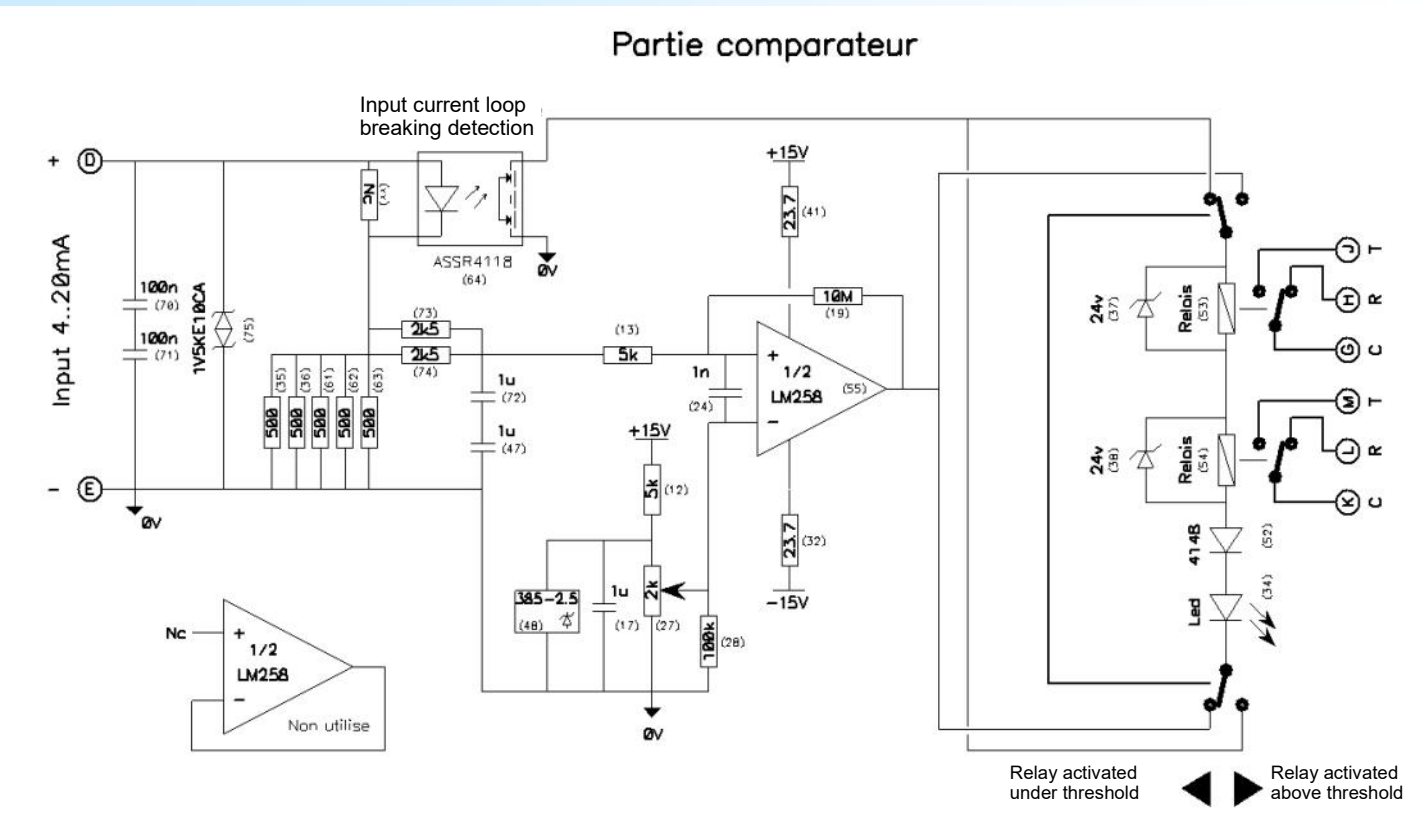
Partie comparateur

Input current loop breaking detection

+ D

Input 4..20mA

- E

0V

100n (70)

100n (71)

1V5KE10CA (75)

NC (xx)

ASSR4118 (64)

0V

(73) 2k5

(74) 2k5

500 (35)

500 (36)

500 (61)

500 (62)

500 (63)

1u (72)

1u (47)

(13) 5k

1n (24)

+15V

23.7 (41)

10M (19)

+ 1/2 LM258 (55)

−

23.7 (32)

−15V

+15V

5k (12)

385-2.5 (48)

1u (17)

2k (27)

100k (28)

0V

Nc

+ 1/2 LM258

−

Non utilise

24v (37)

Relais (53)

J T

H R

G C

24v (38)

Relais (54)

M T

L R

K C

4148 (52)

Led (34)

Relay activated under threshold

Relay activated above threshold